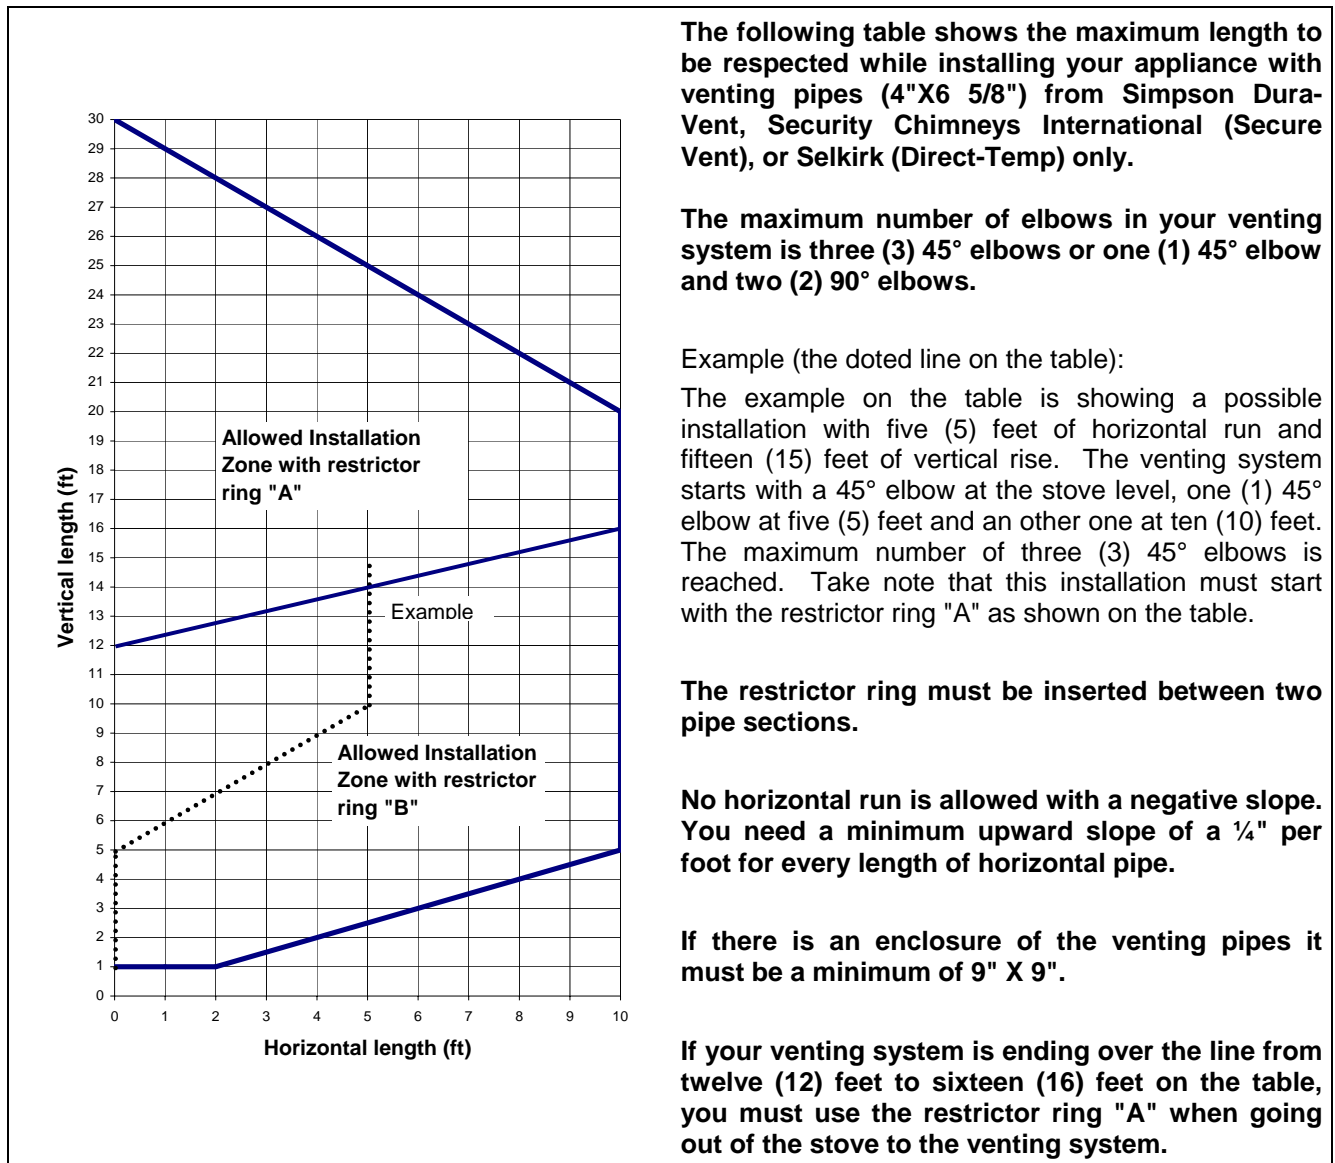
30
29
28
27
26
25
24
23
22
21
20
19
18
17
16
15
14
13
12
11
10
9
8
7
6
5
4
3
2
1
0

Vertical length (ft)

Allowed Installation Zone with restrictor ring "A"

Example

Allowed Installation Zone with restrictor ring "B"

0 1 2 3 4 5 6 7 8 9 10

Horizontal length (ft)

**The following table shows the maximum length to be respected while installing your appliance with venting pipes (4"X6 5/8") from Simpson Dura-Vent, Security Chimneys International (Secure Vent), or Selkirk (Direct-Temp) only.**

**The maximum number of elbows in your venting system is three (3) 45° elbows or one (1) 45° elbow and two (2) 90° elbows.**

Example (the doted line on the table):

The example on the table is showing a possible installation with five (5) feet of horizontal run and fifteen (15) feet of vertical rise. The venting system starts with a 45° elbow at the stove level, one (1) 45° elbow at five (5) feet and an other one at ten (10) feet. The maximum number of three (3) 45° elbows is reached. Take note that this installation must start with the restrictor ring "A" as shown on the table.

**The restrictor ring must be inserted between two pipe sections.**

**No horizontal run is allowed with a negative slope. You need a minimum upward slope of a ¼" per foot for every length of horizontal pipe.**

**If there is an enclosure of the venting pipes it must be a minimum of 9" X 9".**

**If your venting system is ending over the line from twelve (12) feet to sixteen (16) feet on the table, you must use the restrictor ring "A" when going out of the stove to the venting system.**